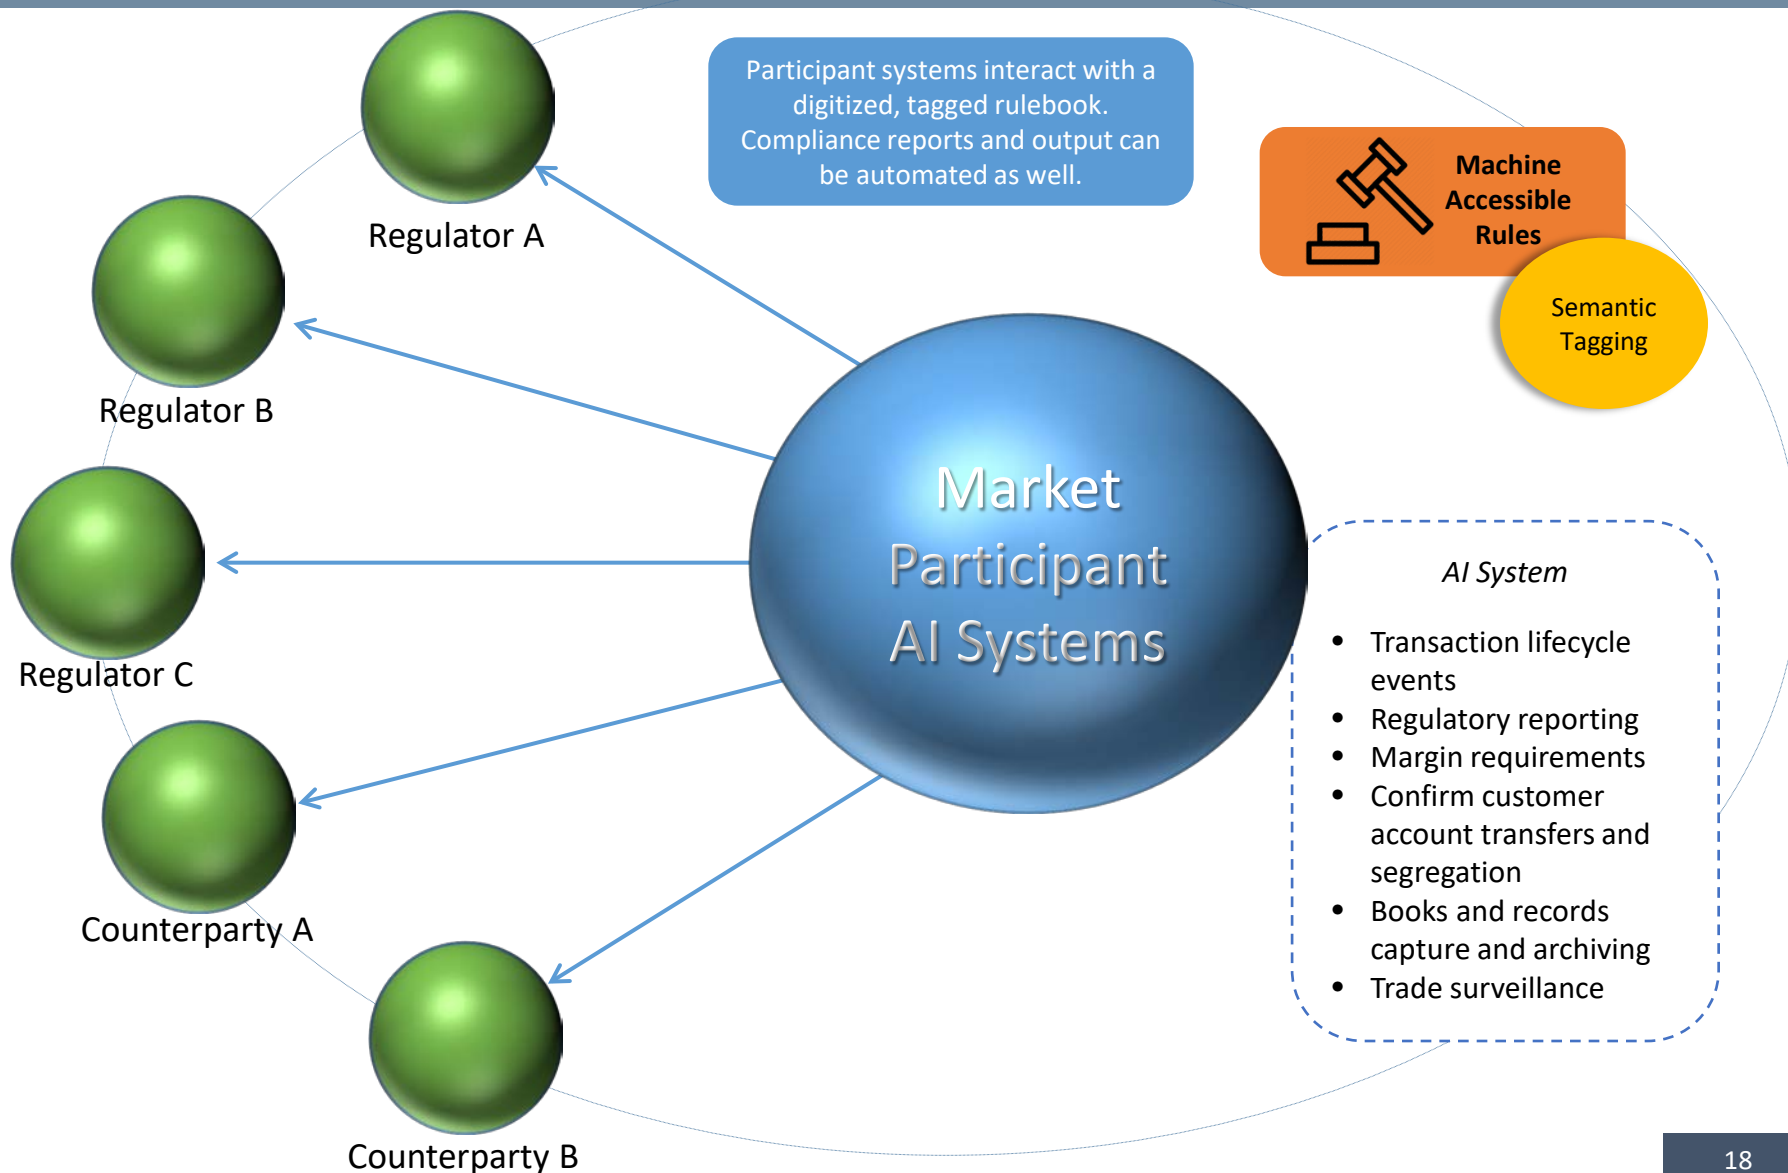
Participant systems interact with a digitized, tagged rulebook. Compliance reports and output can be automated as well.

Machine Accessible Rules

Semantic Tagging

Regulator A

Regulator B

Regulator C

Counterparty A

Counterparty B

Market Participant AI Systems

*AI System*

- Transaction lifecycle events
- Regulatory reporting
- Margin requirements
- Confirm customer account transfers and segregation
- Books and records capture and archiving
- Trade surveillance

18